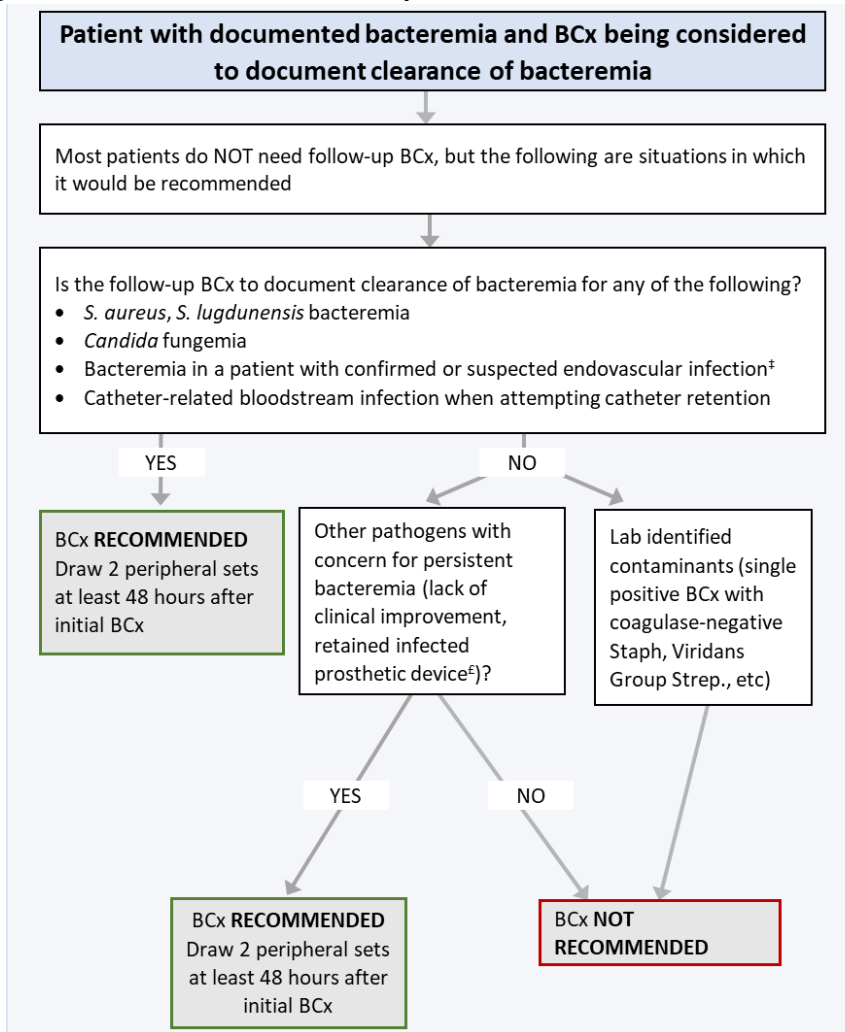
Patient with documented bacteremia and BCx being considered to document clearance of bacteremia

Most patients do NOT need follow-up BCx, but the following are situations in which it would be recommended

Is the follow-up BCx to document clearance of bacteremia for any of the following?
- S. aureus, S. lugdunensis bacteremia
- Candida fungemia
- Bacteremia in a patient with confirmed or suspected endovascular infection‡
- Catheter-related bloodstream infection when attempting catheter retention

YES

NO

BCx RECOMMENDED
Draw 2 peripheral sets at least 48 hours after initial BCx

Other pathogens with concern for persistent bacteremia (lack of clinical improvement, retained infected prosthetic device£)?

Lab identified contaminants (single positive BCx with coagulase-negative Staph, Viridans Group Strep., etc)

YES

NO

BCx RECOMMENDED
Draw 2 peripheral sets at least 48 hours after initial BCx

BCx NOT RECOMMENDED